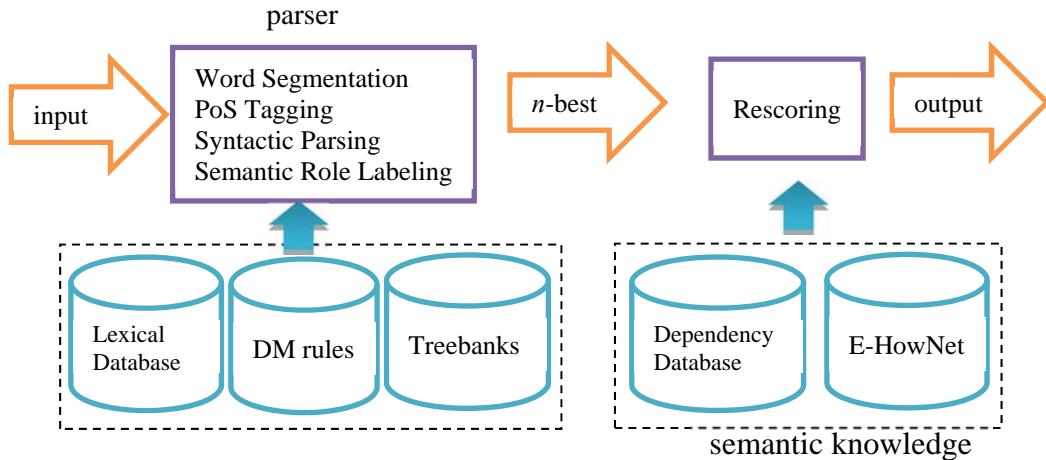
parser

input

Word Segmentation
PoS Tagging
Syntactic Parsing
Semantic Role Labeling

*n*-best

Rescoring

output

Lexical Database

DM rules

Treebanks

Dependency Database

E-HowNet

semantic knowledge